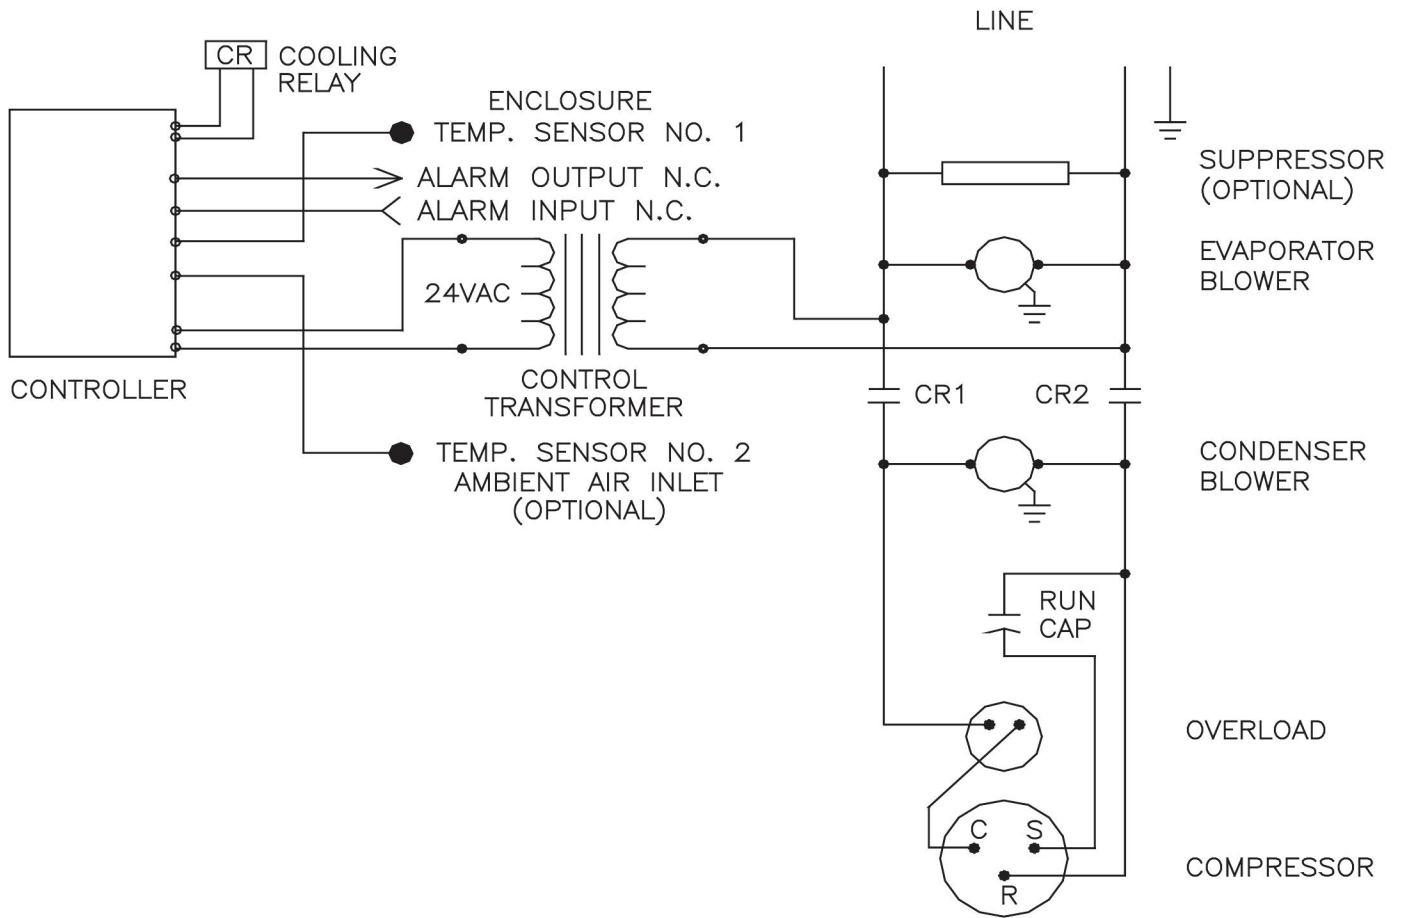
LINE

CR COOLING RELAY

ENCLOSURE TEMP. SENSOR NO. 1

ALARM OUTPUT N.C.

ALARM INPUT N.C.

SUPPRESSOR (OPTIONAL)

EVAPORATOR BLOWER

24VAC

CONTROLLER

CONTROL TRANSFORMER

CR1

CR2

TEMP. SENSOR NO. 2 AMBIENT AIR INLET (OPTIONAL)

CONDENSER BLOWER

RUN CAP

OVERLOAD

C

S

R

COMPRESSOR